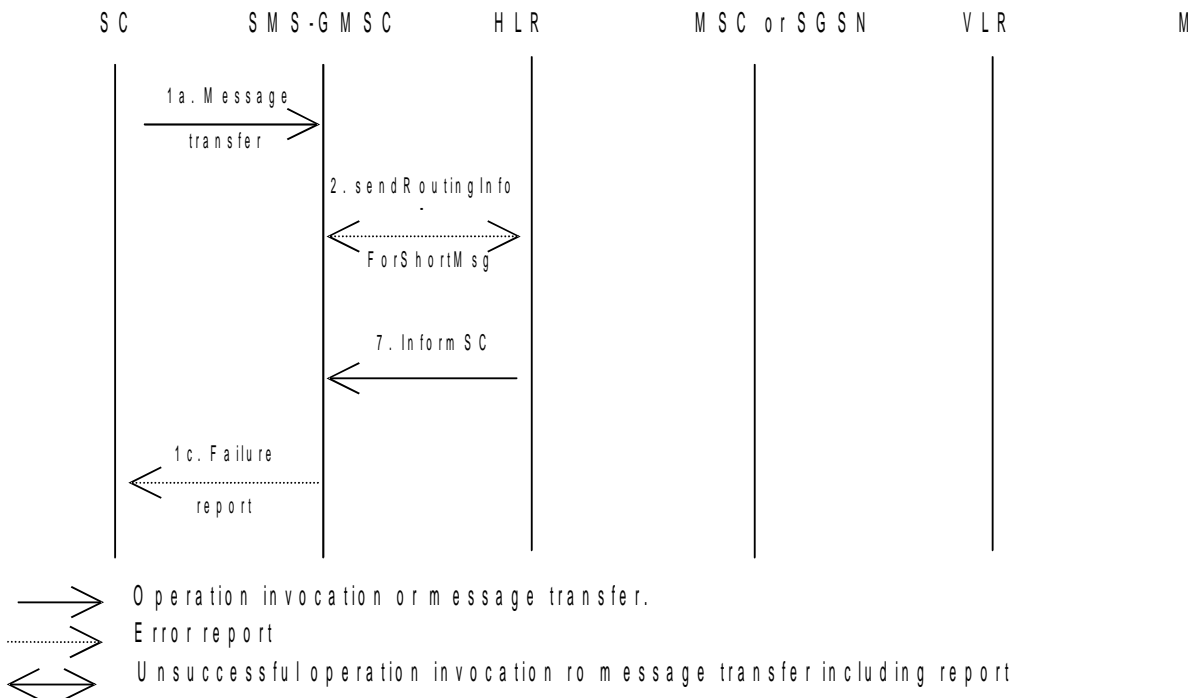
SC SMS-GMSC HLR MSC or SGSN VLR M

1a. Message transfer

2. sendRoutingInfo- ForShortMsg

7. Inform SC

1c. Failure report

Operation invocation or message transfer.

Error report

Unsuccessful operation invocation ro message transfer including report